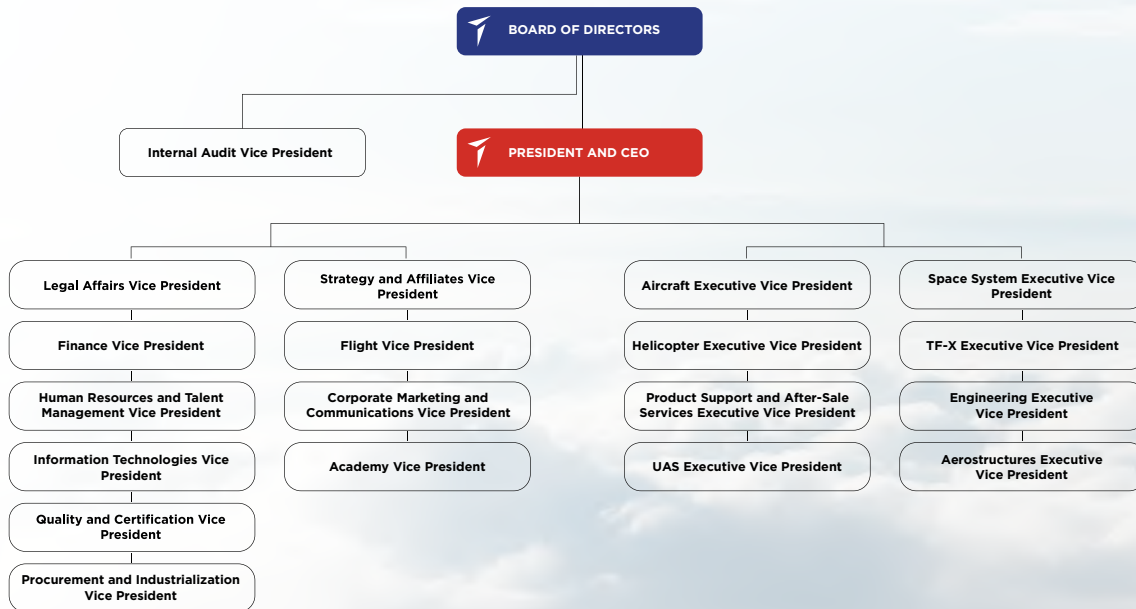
BOARD OF DIRECTORS

Internal Audit Vice President

PRESIDENT AND CEO

Legal Affairs Vice President

Finance Vice President

Human Resources and Talent Management Vice President

Information Technologies Vice President

Quality and Certification Vice President

Procurement and Industrialization Vice President

Strategy and Affiliates Vice President

Flight Vice President

Corporate Marketing and Communications Vice President

Academy Vice President

Aircraft Executive Vice President

Helicopter Executive Vice President

Product Support and After-Sale Services Executive Vice President

UAS Executive Vice President

Space System Executive Vice President

TF-X Executive Vice President

Engineering Executive Vice President

Aerostructures Executive Vice President